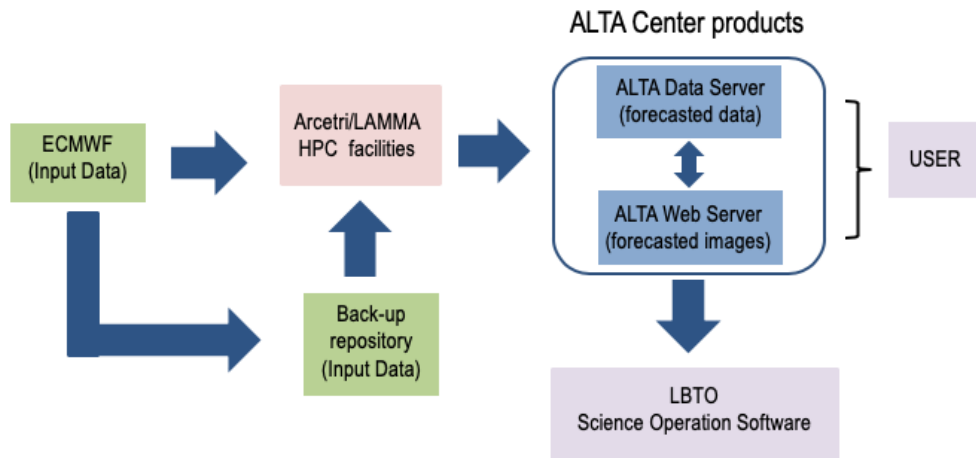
ALTA Center products

ECMWF
(Input Data)

Arcetri/LAMMA
HPC facilities

ALTA Data Server
(forecasted data)

ALTA Web Server
(forecasted images)

USER

Back-up
repository
(Input Data)

LBTO
Science Operation Software